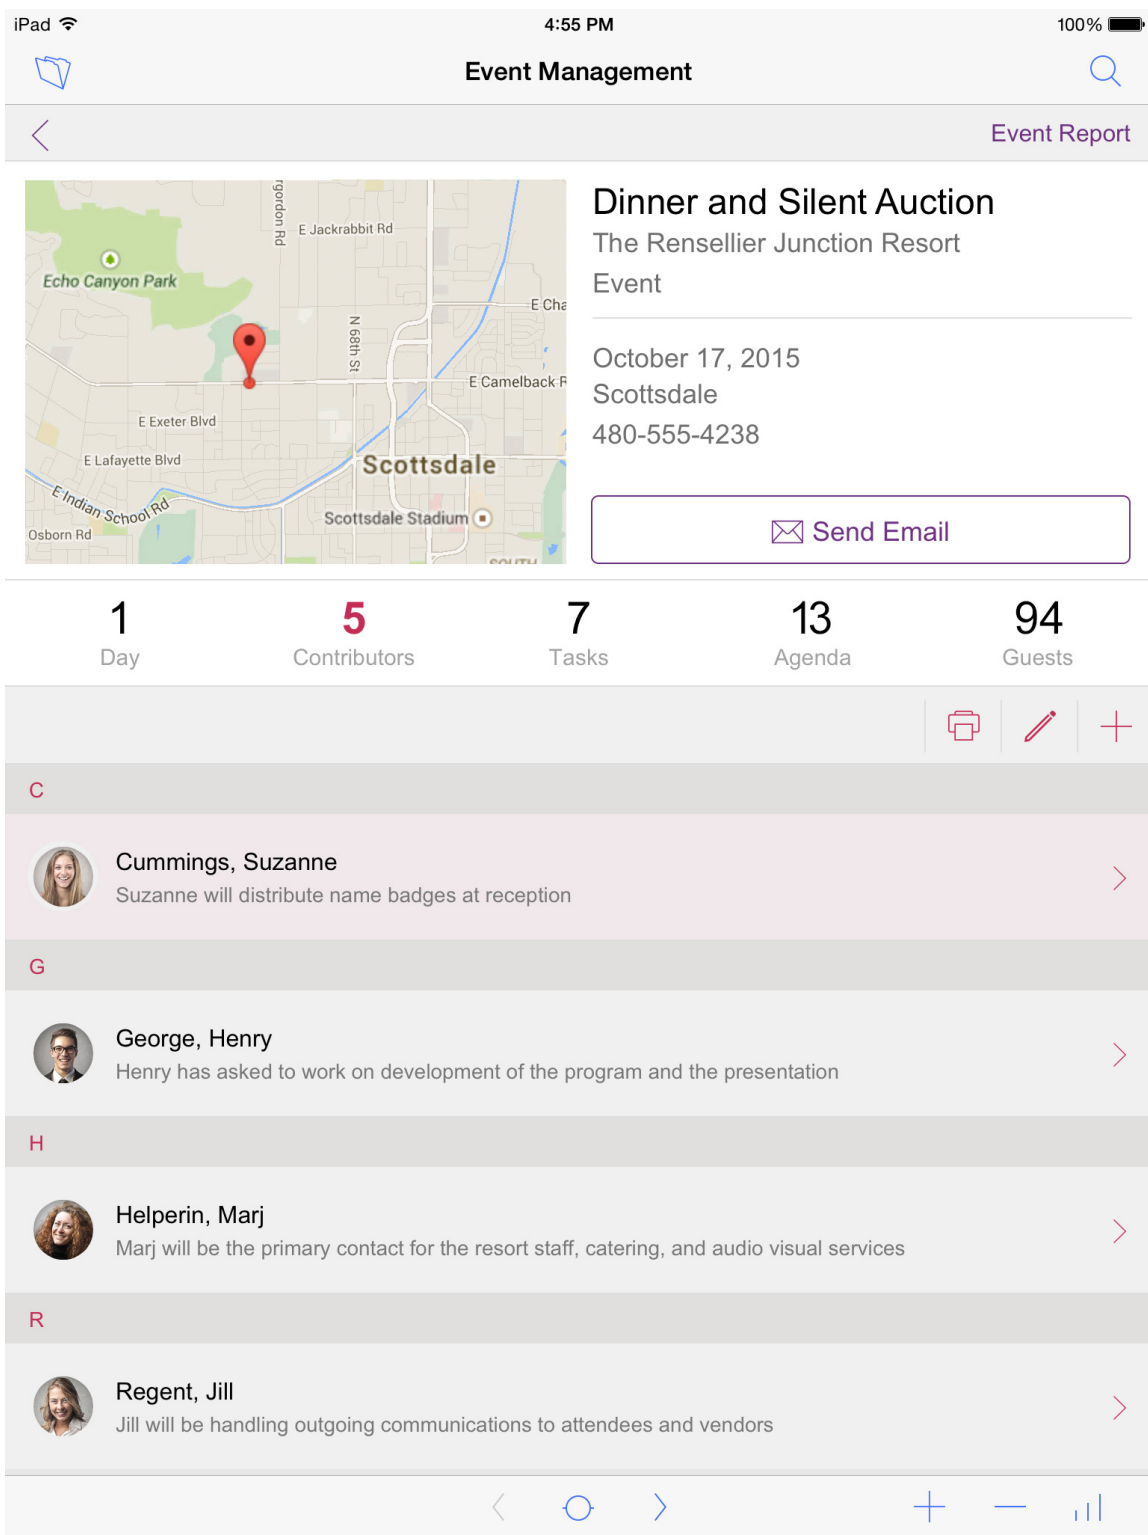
iPad 4:55 PM 100%

Event Management

Event Report

rgordon Rd
E Jackrabbit Rd
Echo Canyon Park
E Cha
N 68th St
E Camelback R
E Exeter Blvd
E Lafayette Blvd
Scottsdale
E Indian School Rd
Scottsdale Stadium
Osborn Rd
SOUTH

Dinner and Silent Auction
The Rensellier Junction Resort
Event

October 17, 2015
Scottsdale
480-555-4238

Send Email

1
Day

5
Contributors

7
Tasks

13
Agenda

94
Guests

C

Cummings, Suzanne
Suzanne will distribute name badges at reception

G

George, Henry
Henry has asked to work on development of the program and the presentation

H

Helperin, Marj
Marj will be the primary contact for the resort staff, catering, and audio visual services

R

Regent, Jill
Jill will be handling outgoing communications to attendees and vendors